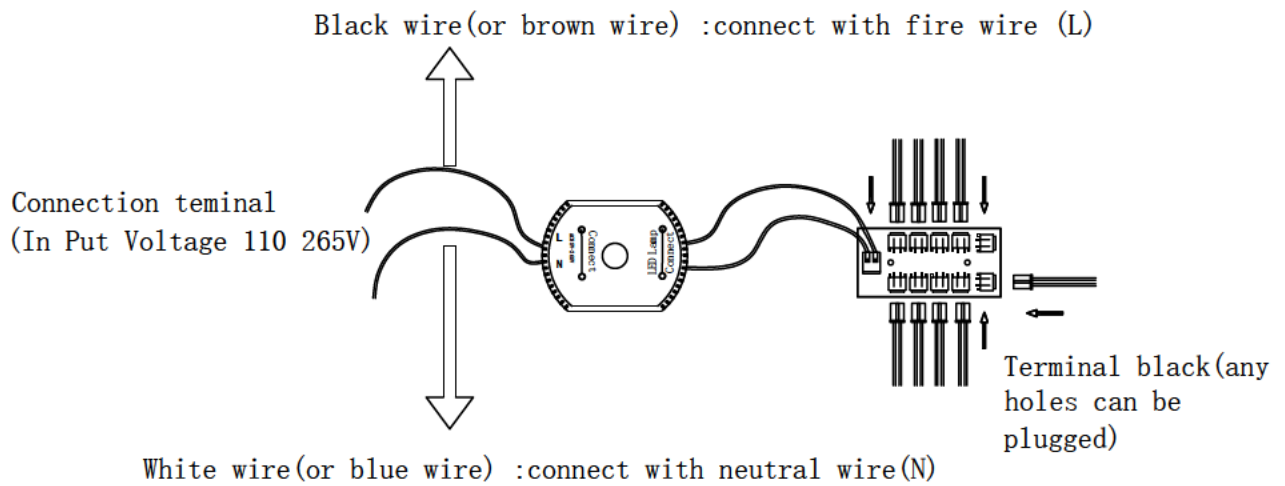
Black wire(or brown wire) :connect with fire wire (L)

Connection teminal
(In Put Voltage 110 265V)

L
N
Connect

LED Lamp
Connect

Terminal black(any holes can be plugged)

White wire(or blue wire) :connect with neutral wire(N)